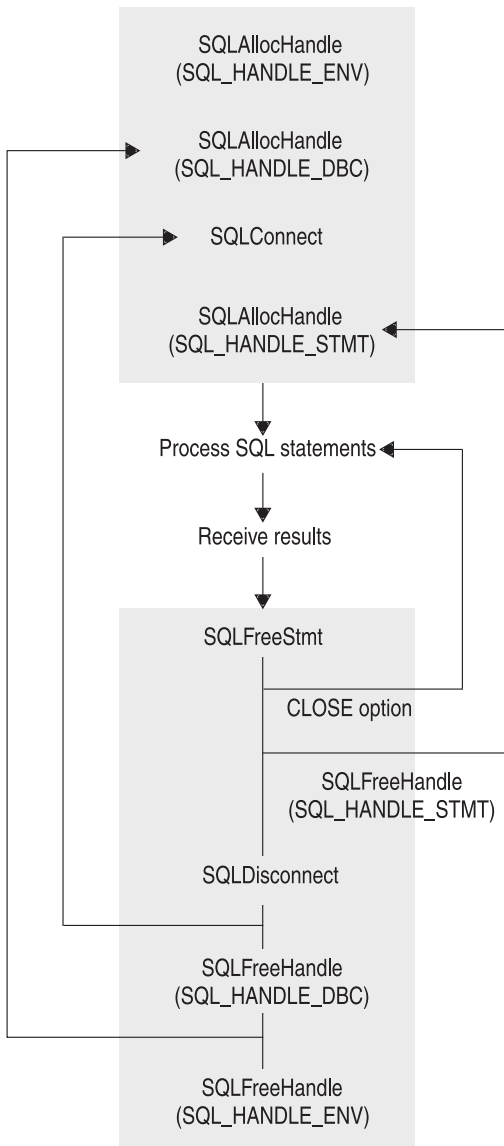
SQLAllocHandle
(SQL_HANDLE_ENV)

SQLAllocHandle
(SQL_HANDLE_DBC)

SQLConnect

SQLAllocHandle
(SQL_HANDLE_STMT)

Process SQL statements

Receive results

SQLFreeStmt

CLOSE option

SQLFreeHandle
(SQL_HANDLE_STMT)

SQLDisconnect

SQLFreeHandle
(SQL_HANDLE_DBC)

SQLFreeHandle
(SQL_HANDLE_ENV)